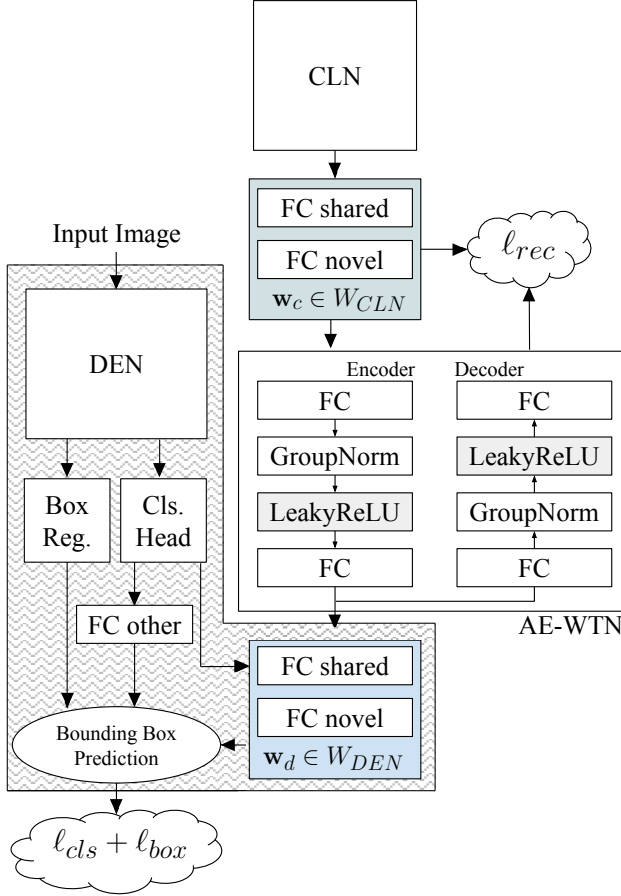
CLN

FC shared

FC novel

$\mathbf{w}_c \in W_{CLN}$

$\ell_{rec}$

Input Image

DEN

Encoder

Decoder

FC

GroupNorm

LeakyReLU

FC

FC

LeakyReLU

GroupNorm

FC

Box Reg.

Cls. Head

FC other

AE-WTN

FC shared

FC novel

$\mathbf{w}_d \in W_{DEN}$

Bounding Box Prediction

$\ell_{cls} + \ell_{box}$